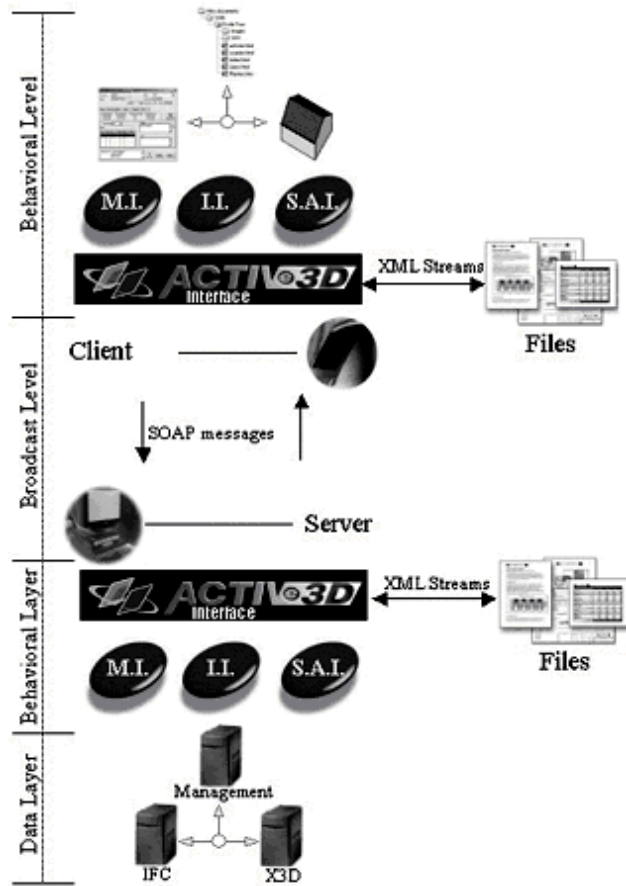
Behavioral Level

M.I.

I.I.

S.A.I.

ACTIV3D Interface

XML Streams

Files

Broadcast Level

Client

SOAP messages

Server

Behavioral Layer

ACTIV3D Interface

XML Streams

Files

M.I.

I.I.

S.A.I.

Data Layer

Management

IFC

X3D